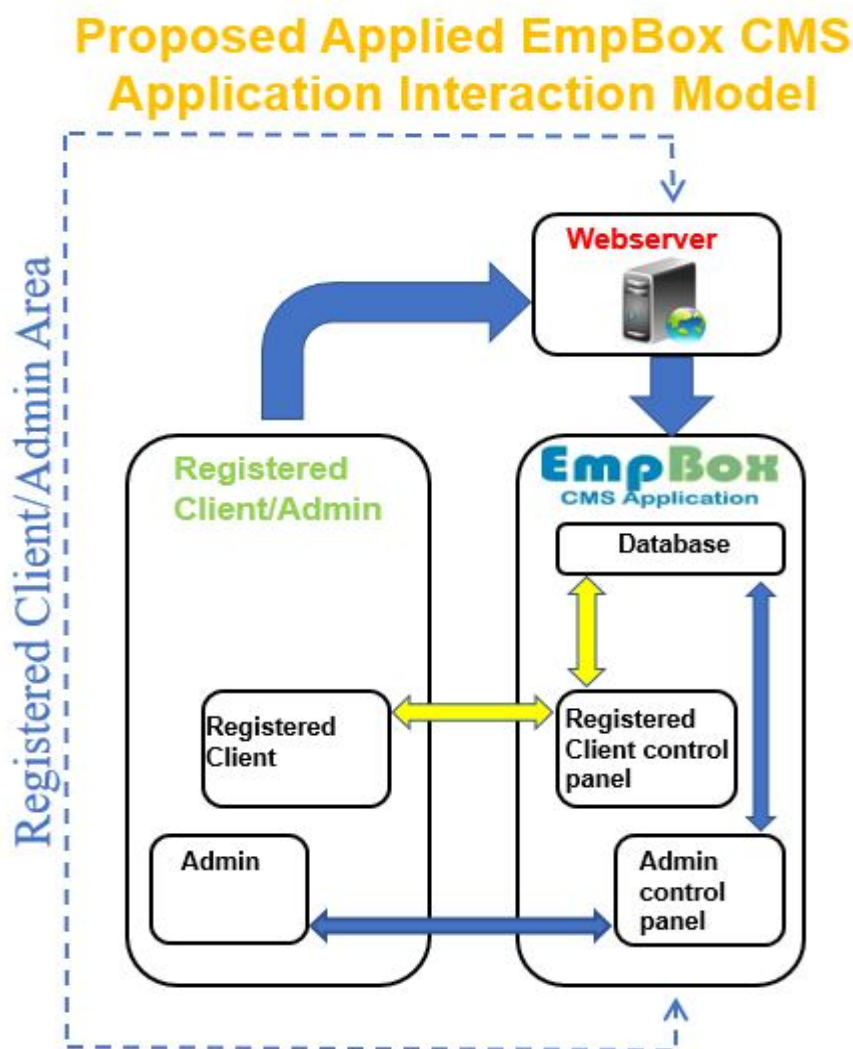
Proposed Applied EmpBox CMS Application Interaction Model

Registered Client/Admin Area

Webserver

Registered Client/Admin

EmpBox
CMS Application

Database

Registered Client

Registered Client control panel

Admin

Admin control panel